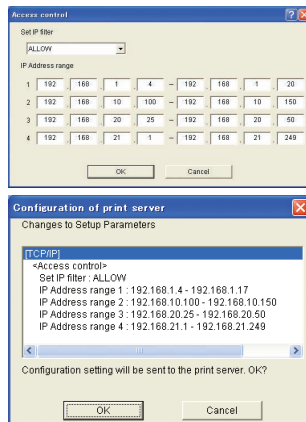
Access control

Set IP filter

ALLOW

IP Address range

| | | | | | | | | | |
|---|---|---|---|---|---|---|---|---|---|
| 1 | 192 | 168 | 1 | 4 | – | 192 | 168 | 1 | 20 |
| 2 | 192 | 168 | 10 | 100 | – | 192 | 168 | 10 | 150 |
| 3 | 192 | 168 | 20 | 25 | – | 192 | 168 | 20 | 50 |
| 4 | 192 | 168 | 21 | 1 | – | 192 | 168 | 21 | 249 |

OK Cancel

Configuration of print server

Changes to Setup Parameters

[TCP/IP]
<Access control>
Set IP filter : ALLOW
IP Address range 1 : 192.168.1.4 - 192.168.1.17
IP Address range 2 : 192.168.10.100 - 192.168.10.150
IP Address range 3 : 192.168.20.25 - 192.168.20.50
IP Address range 4 : 192.168.21.1 - 192.168.21.249

Configuration setting will be sent to the print server. OK?

OK Cancel